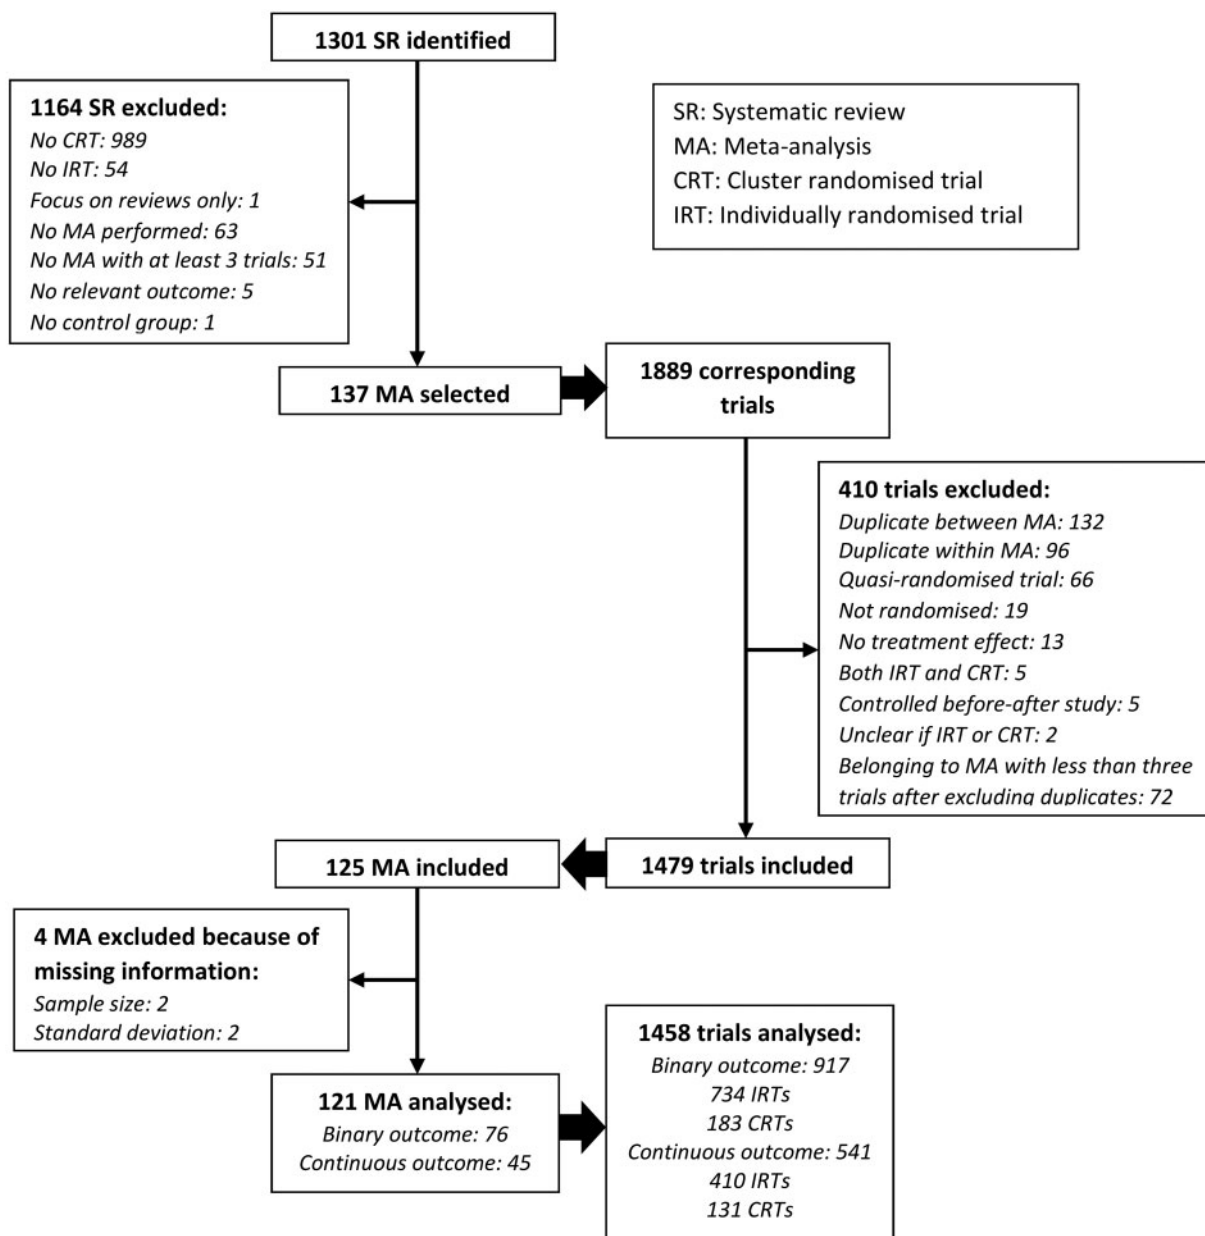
1301 SR identified

1164 SR excluded:
No CRT: 989
No IRT: 54
Focus on reviews only: 1
No MA performed: 63
No MA with at least 3 trials: 51
No relevant outcome: 5
No control group: 1

SR: Systematic review
MA: Meta-analysis
CRT: Cluster randomised trial
IRT: Individually randomised trial

137 MA selected

1889 corresponding trials

410 trials excluded:
Duplicate between MA: 132
Duplicate within MA: 96
Quasi-randomised trial: 66
Not randomised: 19
No treatment effect: 13
Both IRT and CRT: 5
Controlled before-after study: 5
Unclear if IRT or CRT: 2
Belonging to MA with less than three trials after excluding duplicates: 72

125 MA included

1479 trials included

4 MA excluded because of missing information:
Sample size: 2
Standard deviation: 2

121 MA analysed:
Binary outcome: 76
Continuous outcome: 45

1458 trials analysed:
Binary outcome: 917
734 IRTs
183 CRTs
Continuous outcome: 541
410 IRTs
131 CRTs